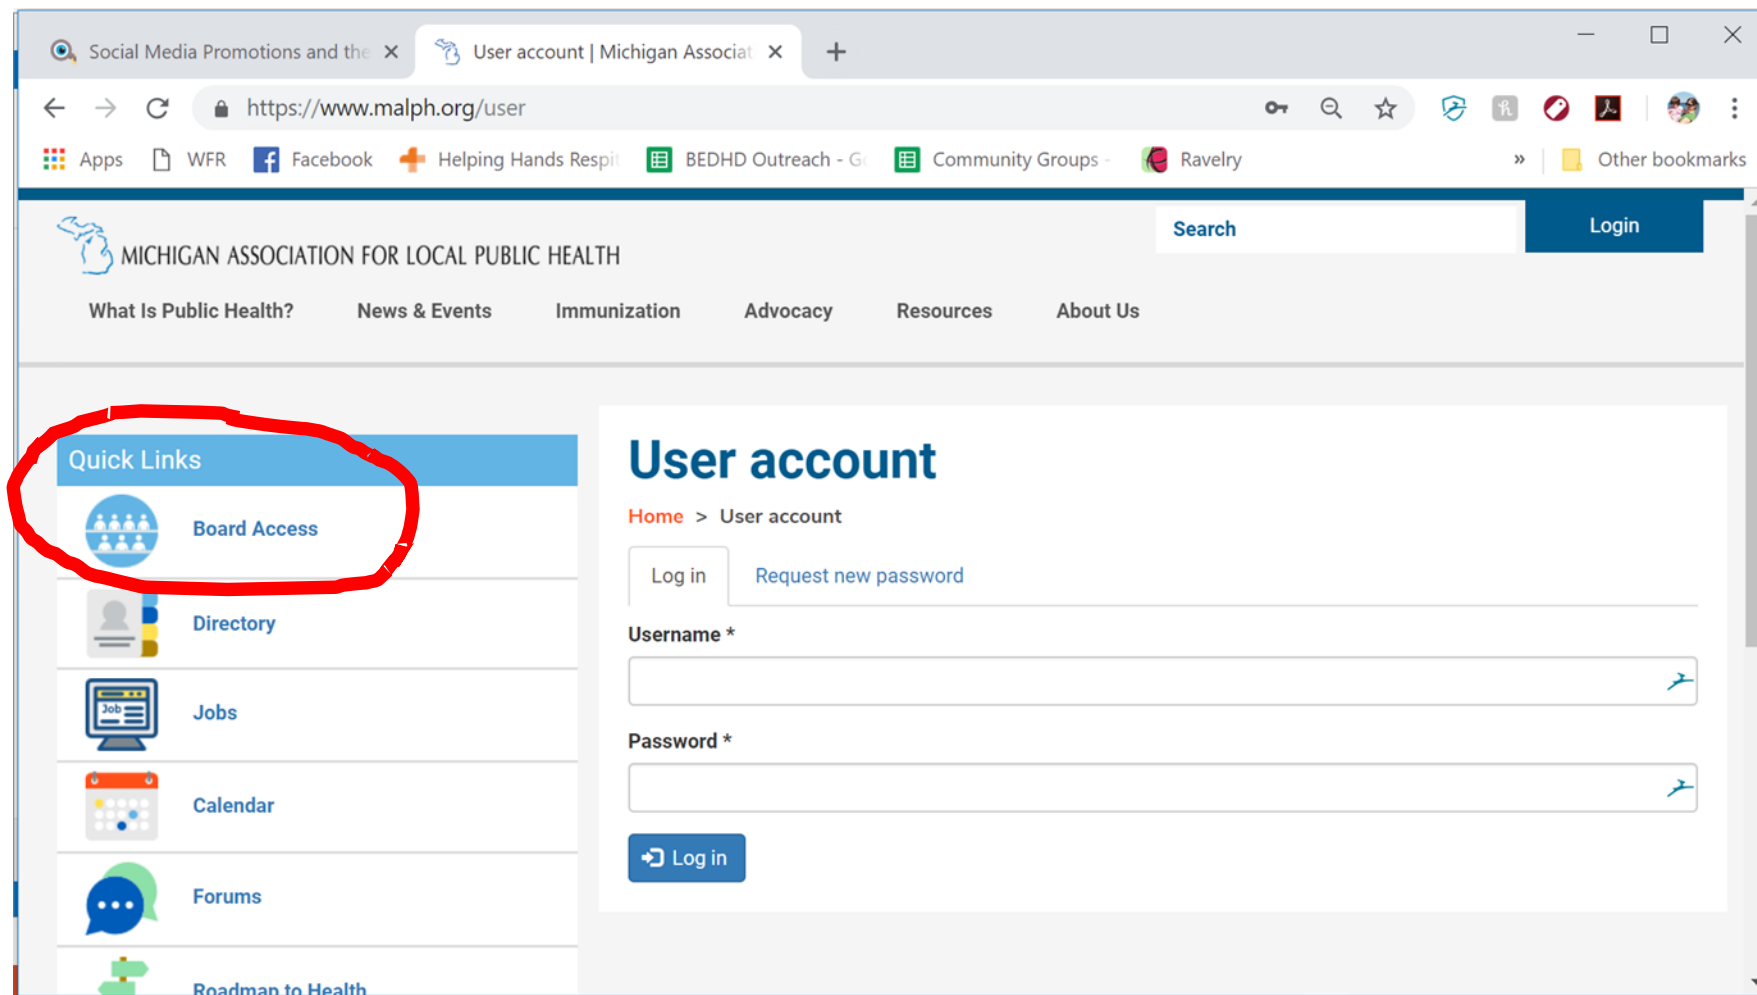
Social Media Promotions and the ×
User account | Michigan Associat ×
+

https://www.malph.org/user

Apps WFR Facebook Helping Hands Respi BEDHD Outreach - G Community Groups - Ravelry » Other bookmarks

MICHIGAN ASSOCIATION FOR LOCAL PUBLIC HEALTH

Search
Login

What Is Public Health? News & Events Immunization Advocacy Resources About Us

Quick Links
Board Access
Directory
Job
Jobs
Calendar
Forums
Roadmap to Health

User account
Home > User account
Log in Request new password
Username *
Password *
Log in